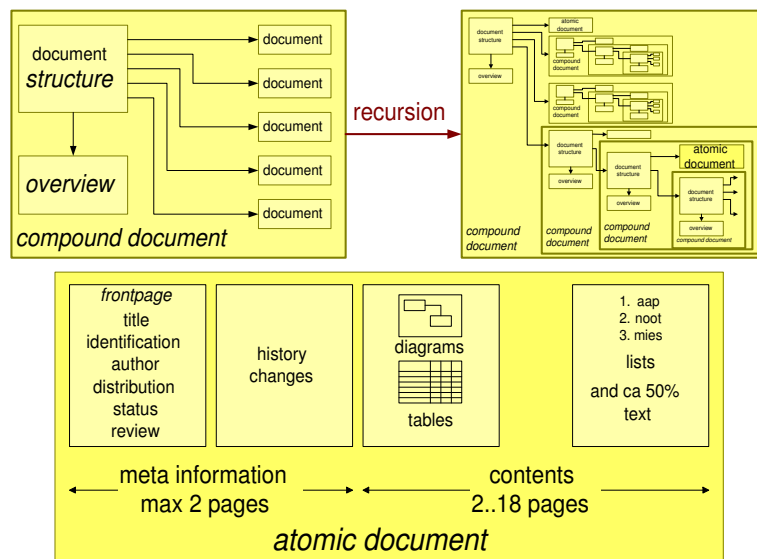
document
*structure*

document
document
document
document
document

*overview*

*compound document*

recursion

document structure
overview
atomic document
compound document
compound document
compound document
document structure
overview
document structure
overview
atomic document
document structure
overview
compound document
compound document
compound document

*frontpage*
title
identification
author
distribution
status
review

history
changes

diagrams

tables

1. aap
2. noot
3. mies
lists
and ca 50%
text

meta information
max 2 pages

contents
2..18 pages

*atomic document*